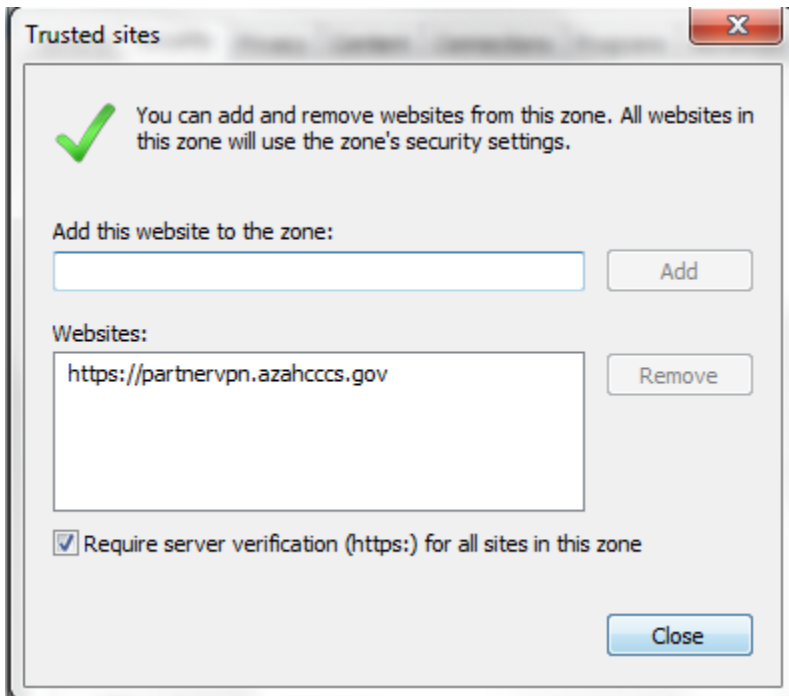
Trusted sites

You can add and remove websites from this zone. All websites in this zone will use the zone's security settings.

Add this website to the zone:

Add

Websites:

https://partnervpn.azahcccs.gov

Remove

Require server verification (https:) for all sites in this zone

Close